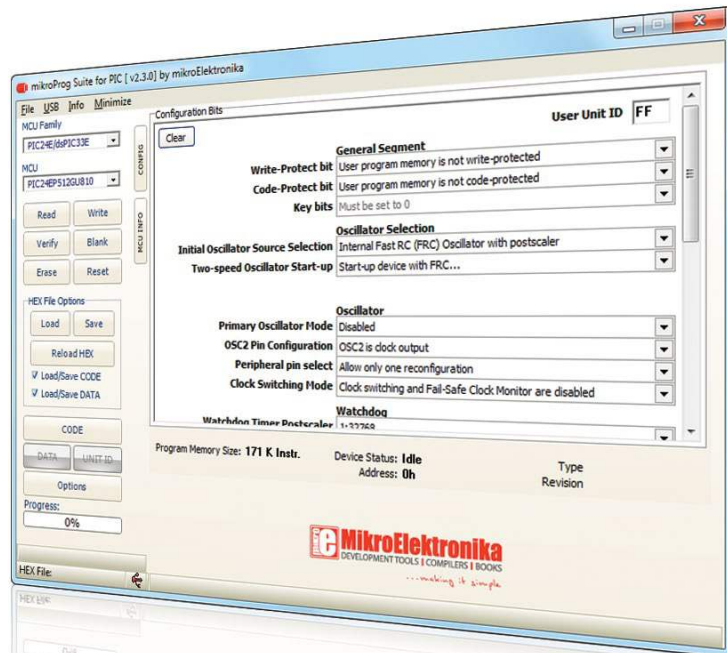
mikroProg Suite for PIC [ v2.3.0] by mikroElektronika

File USB Info Minimize

MCU Family
PIC24E/dsPIC33E

MCU
PIC24EP512GU810

CONFIG

MCU INFO

Read Write
Verify Blank
Erase Reset

HEX File Options
Load Save
Reload HEX
Load/Save CODE
Load/Save DATA

CODE
DATA UNIT ID
Options
Progress:
0%

HEX File:

Configuration Bits
Clear
User Unit ID FF

General Segment
Write-Protect bit User program memory is not write-protected
Code-Protect bit User program memory is not code-protected
Key bits Must be set to 0

Oscillator Selection
Initial Oscillator Source Selection Internal Fast RC (FRC) Oscillator with postscaler
Two-speed Oscillator Start-up Start-up device with FRC...

Oscillator
Primary Oscillator Mode Disabled
OSC2 Pin Configuration OSC2 is clock output
Peripheral pin select Allow only one reconfiguration
Clock Switching Mode Clock switching and Fail-Safe Clock Monitor are disabled

Watchdog
Watchdog Timer Postscaler 1:32768

Program Memory Size: 171 K Instr.
Device Status: Idle
Address: 0h
Type
Revision

MikroElektronika
DEVELOPMENT TOOLS | COMPILERS | BOOKS
...making it simple

HEX File: